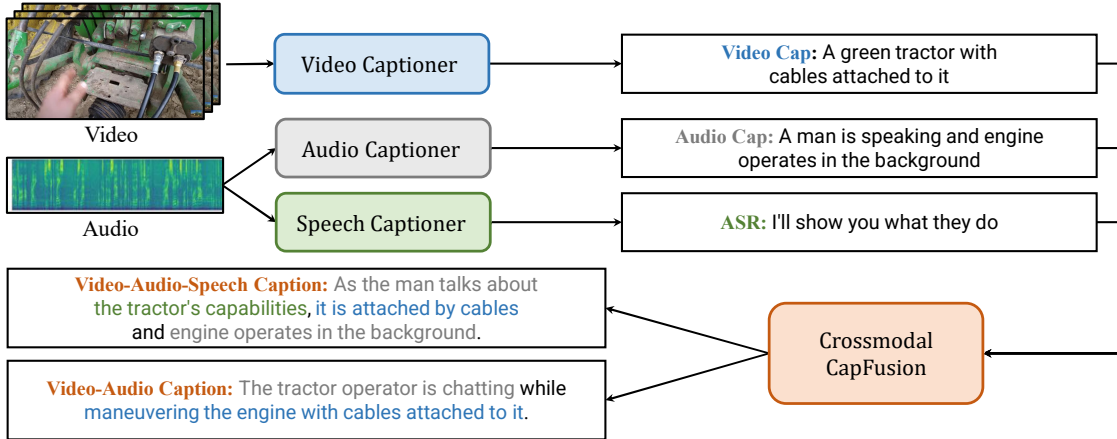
Video

Audio

Video Captioner

Audio Captioner

Speech Captioner

Video Cap: A green tractor with cables attached to it

Audio Cap: A man is speaking and engine operates in the background

ASR: I'll show you what they do

Video-Audio-Speech Caption: As the man talks about the tractor's capabilities, it is attached by cables and engine operates in the background.

Video-Audio Caption: The tractor operator is chatting while maneuvering the engine with cables attached to it.

Crossmodal CapFusion